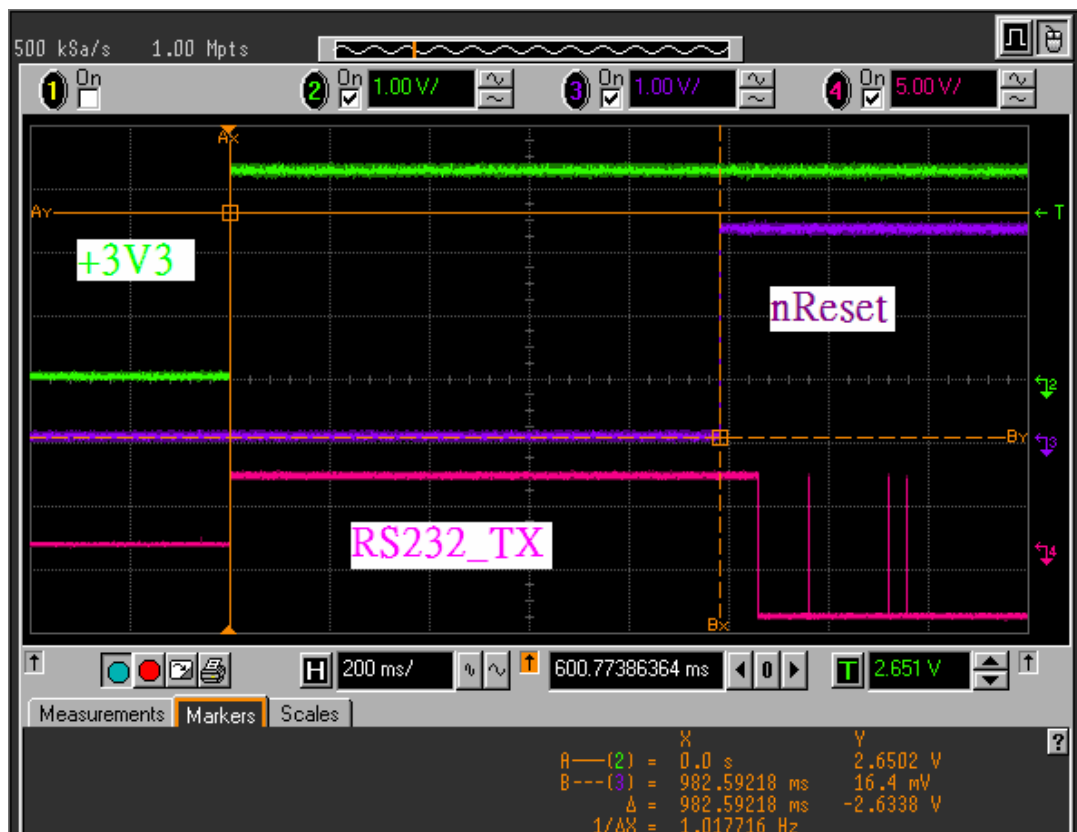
500 kSa/s 1.00 Mpts

1 On
2 On 1.00 V/
3 On 1.00 V/
4 On 5.00 V/

Ax
Ay
← T
+3V3
nReset
2
By
3
RS232_TX
4
Bx

H 200 ms/
600.77386364 ms
0
T 2.651 V

Measurements Markers Scales

| | | X | Y |
|---|---|---|---|
| A——(2) | = | 0.0 s | 2.6502 V |
| B---(3) | = | 982.59218 ms | 16.4 mV |
| Δ | = | 982.59218 ms | -2.6338 V |
| 1/ΔX | = | 1.017716 Hz | |

?